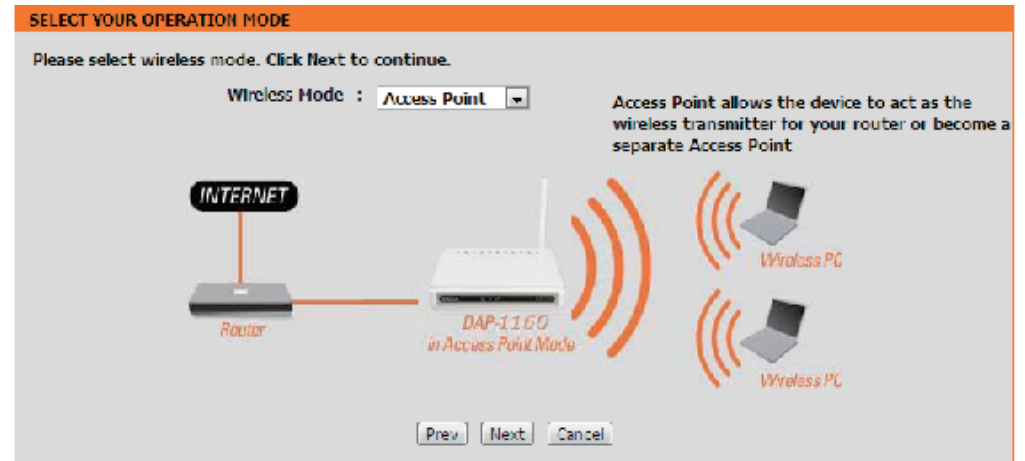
SELECT YOUR OPERATION MODE

Please select wireless mode. Click Next to continue.

Wireless Mode : Access Point

Access Point allows the device to act as the wireless transmitter for your router or become a separate Access Point

INTERNET

Router

DAP-1160
in Access Point Mode

Wireless PC

Wireless PC

Prev Next Cancel